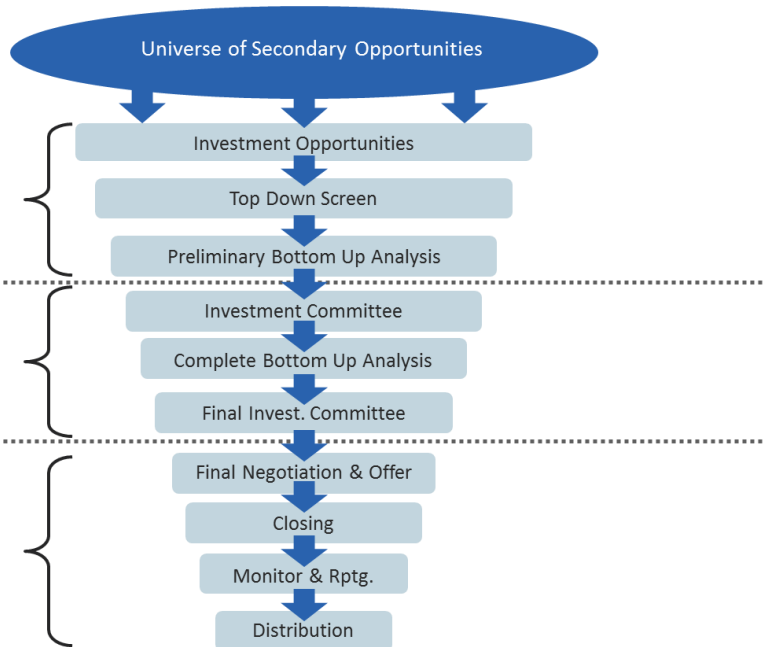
Universe of Secondary Opportunities

Investment Opportunities

Top Down Screen

Preliminary Bottom Up Analysis

Investment Committee

Complete Bottom Up Analysis

Final Invest. Committee

Final Negotiation & Offer

Closing

Monitor & Rptg.

Distribution